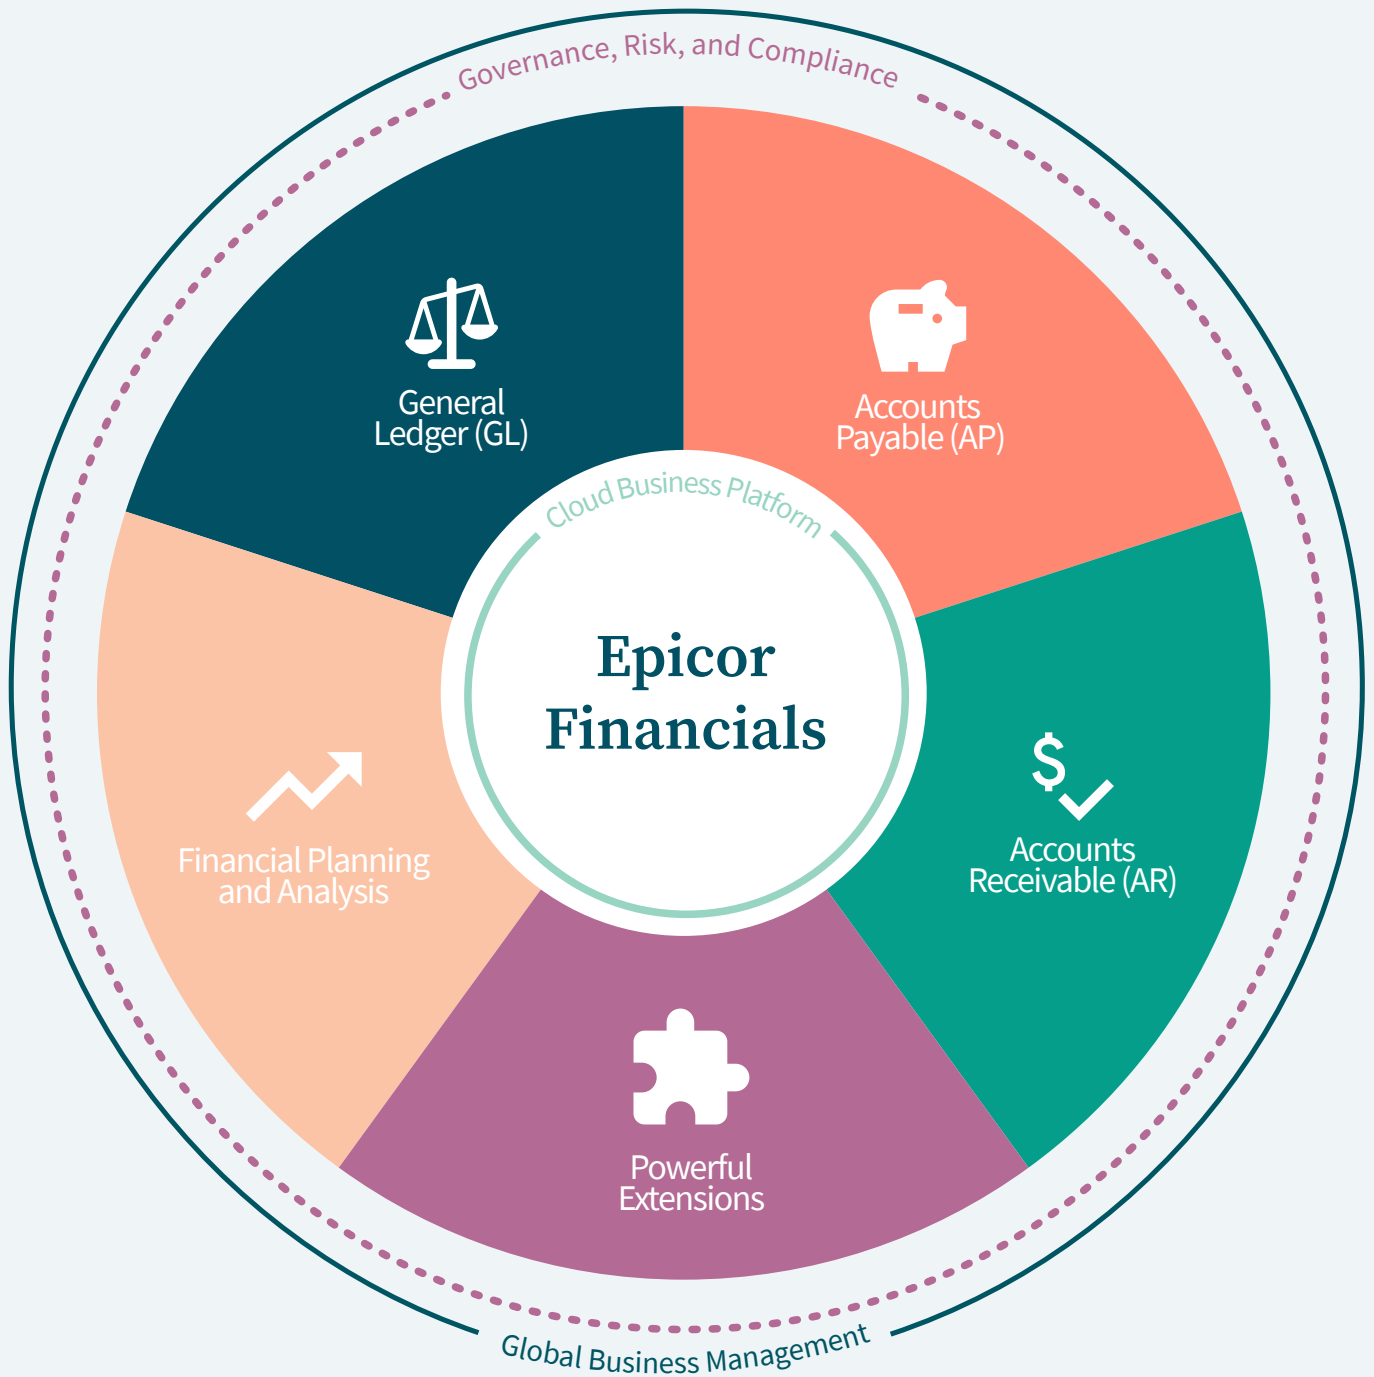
Governance, Risk, and Compliance

General Ledger (GL)

Accounts Payable (AP)

Cloud Business Platform

Epicor Financials

Accounts Receivable (AR)

Financial Planning and Analysis

Powerful Extensions

Global Business Management